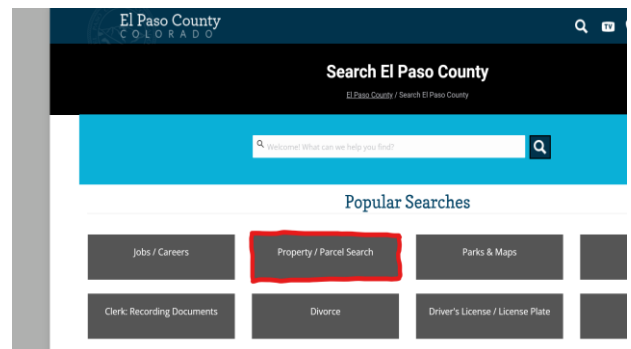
El Paso County
COLORADO

TV

Search El Paso County

El Paso County / Search El Paso County

Welcome! What can we help you find?

Popular Searches

Jobs / Careers

Property / Parcel Search

Parks & Maps

Clerk: Recording Documents

Divorce

Driver's License / License Plate